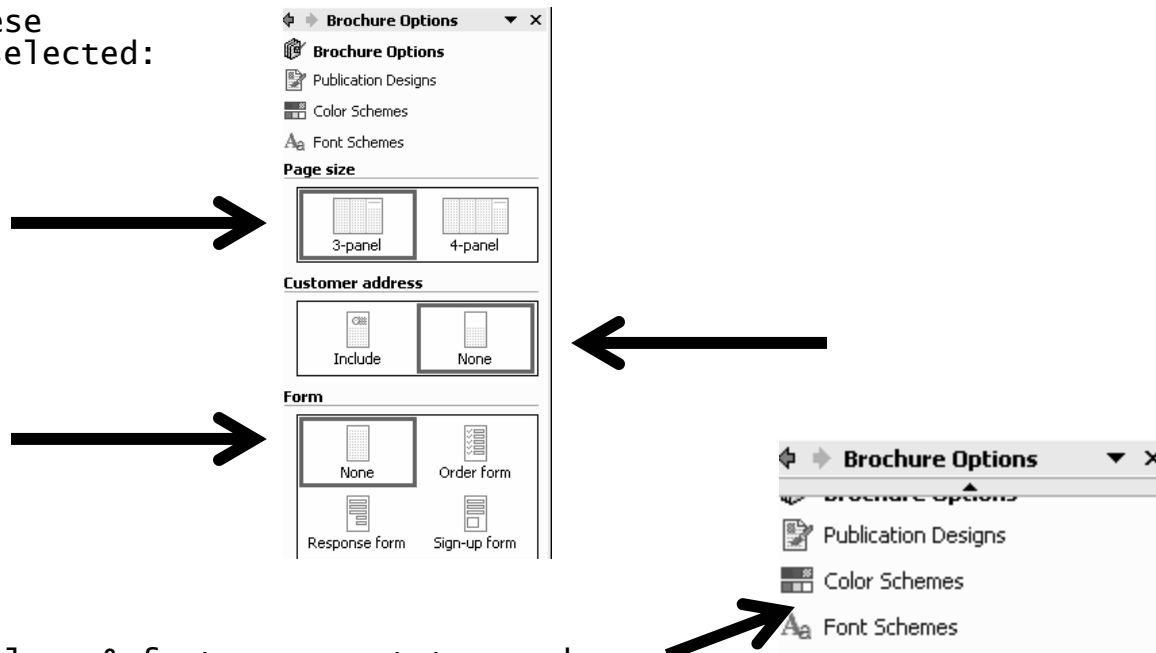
ese
elected:

Brochure Options

Brochure Options
Publication Designs
Color Schemes
Font Schemes

Page size
3-panel
4-panel

Customer address
Include
None

Form
None
Order form
Response form
Sign-up form

Brochure Options
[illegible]
Publication Designs
Color Schemes
Font Schemes

lor & fo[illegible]